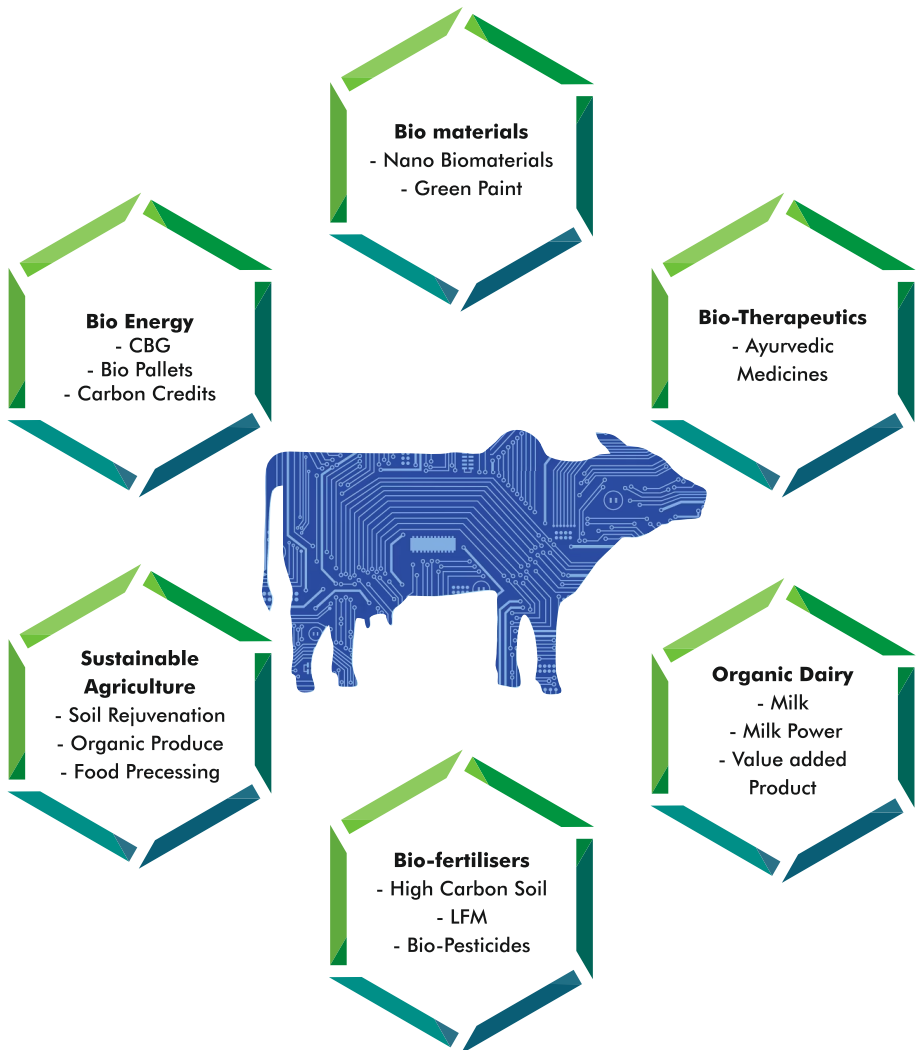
**Bio materials**
- Nano Biomaterials
- Green Paint

**Bio Energy**
- CBG
- Bio Pallets
- Carbon Credits

**Bio-Therapeutics**
- Ayurvedic Medicines

**Sustainable Agriculture**
- Soil Rejuvenation
- Organic Produce
- Food Precessing

**Organic Dairy**
- Milk
- Milk Power
- Value added Product

**Bio-fertilisers**
- High Carbon Soil
- LFM
- Bio-Pesticides